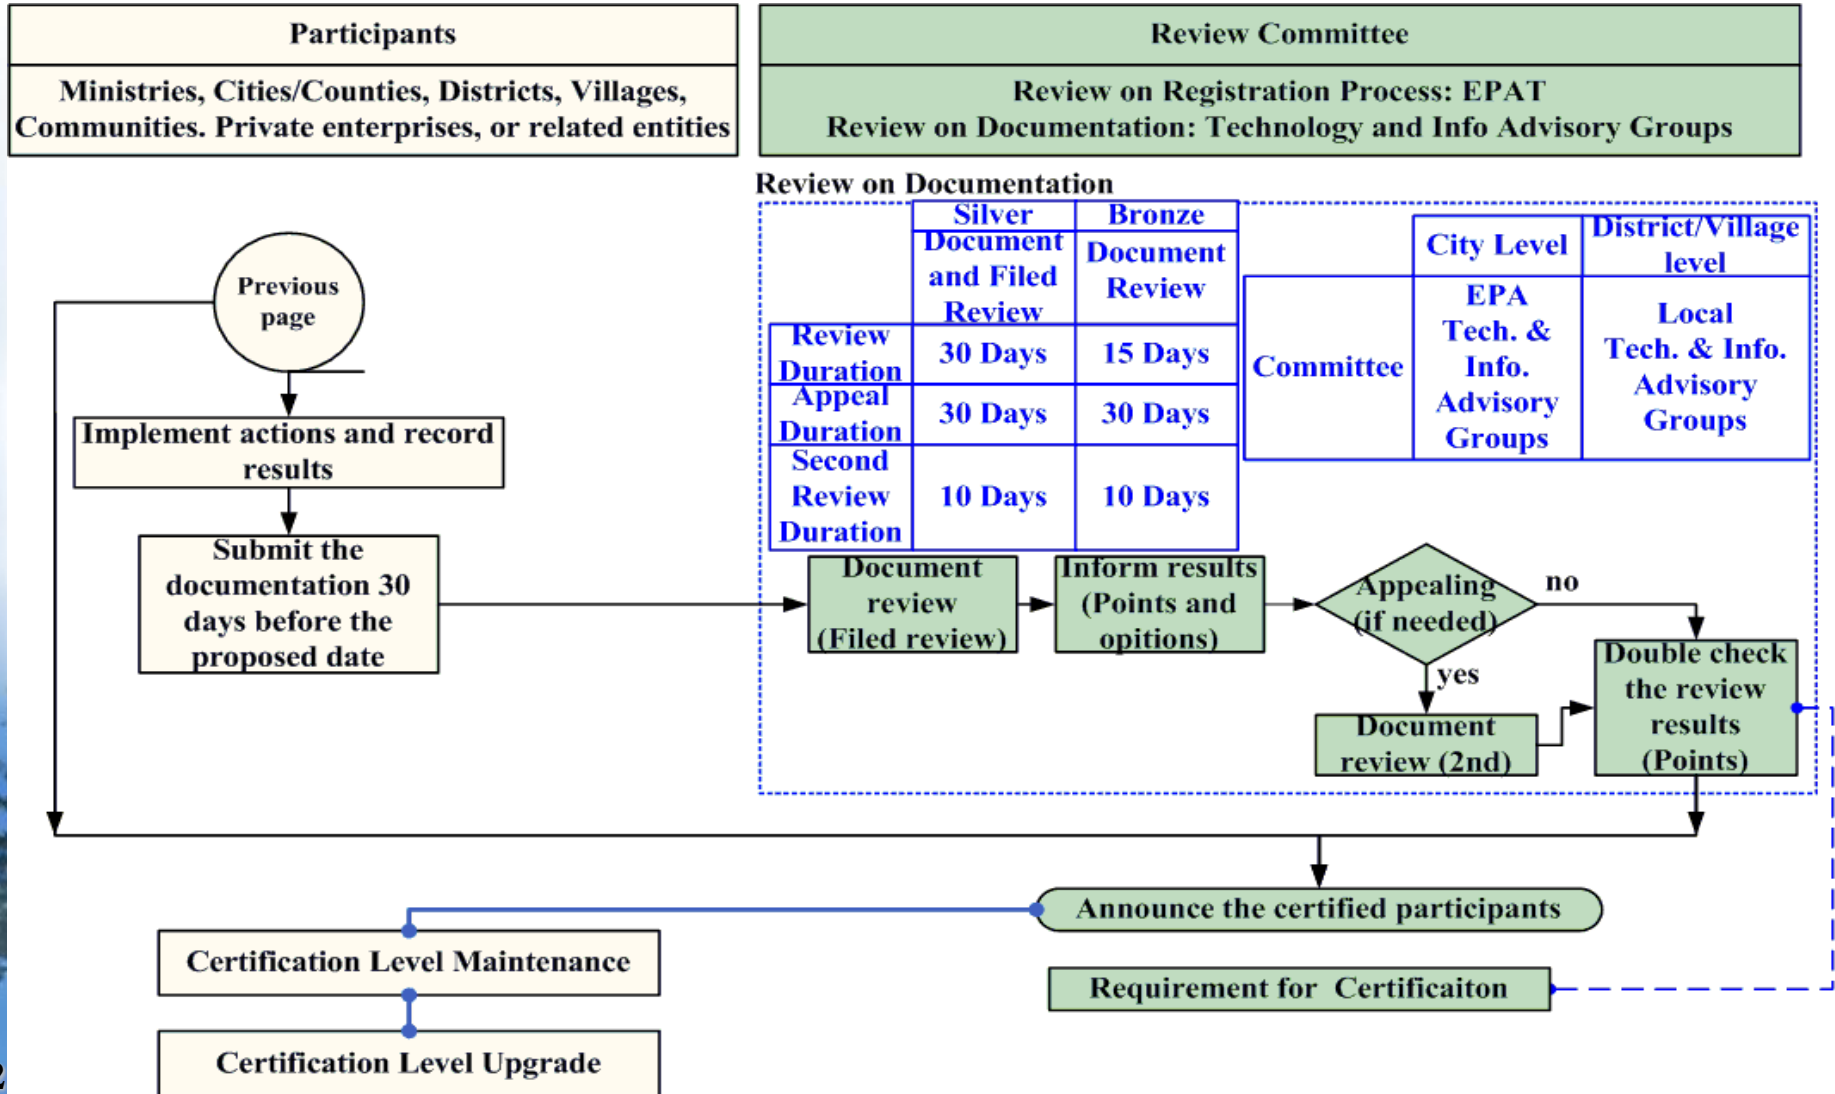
Participants

Ministries, Cities/Counties, Districts, Villages, Communities. Private enterprises, or related entities

Review Committee

Review on Registration Process: EPAT
Review on Documentation: Technology and Info Advisory Groups

Review on Documentation

| | Silver Document and Filed Review | Bronze Document Review |
|---|---|---|
| Review Duration | 30 Days | 15 Days |
| Appeal Duration | 30 Days | 30 Days |
| Second Review Duration | 10 Days | 10 Days |

| | City Level | District/Village level |
|---|---|---|
| Committee | EPA Tech. & Info. Advisory Groups | Local Tech. & Info. Advisory Groups |

Previous page

Implement actions and record results

Submit the documentation 30 days before the proposed date

Document review (Filed review)

Inform results (Points and opitions)

Appealing (if needed)

no

yes

Double check the review results (Points)

Document review (2nd)

Announce the certified participants

Certification Level Maintenance

Requirement for Certificaiton

Certification Level Upgrade